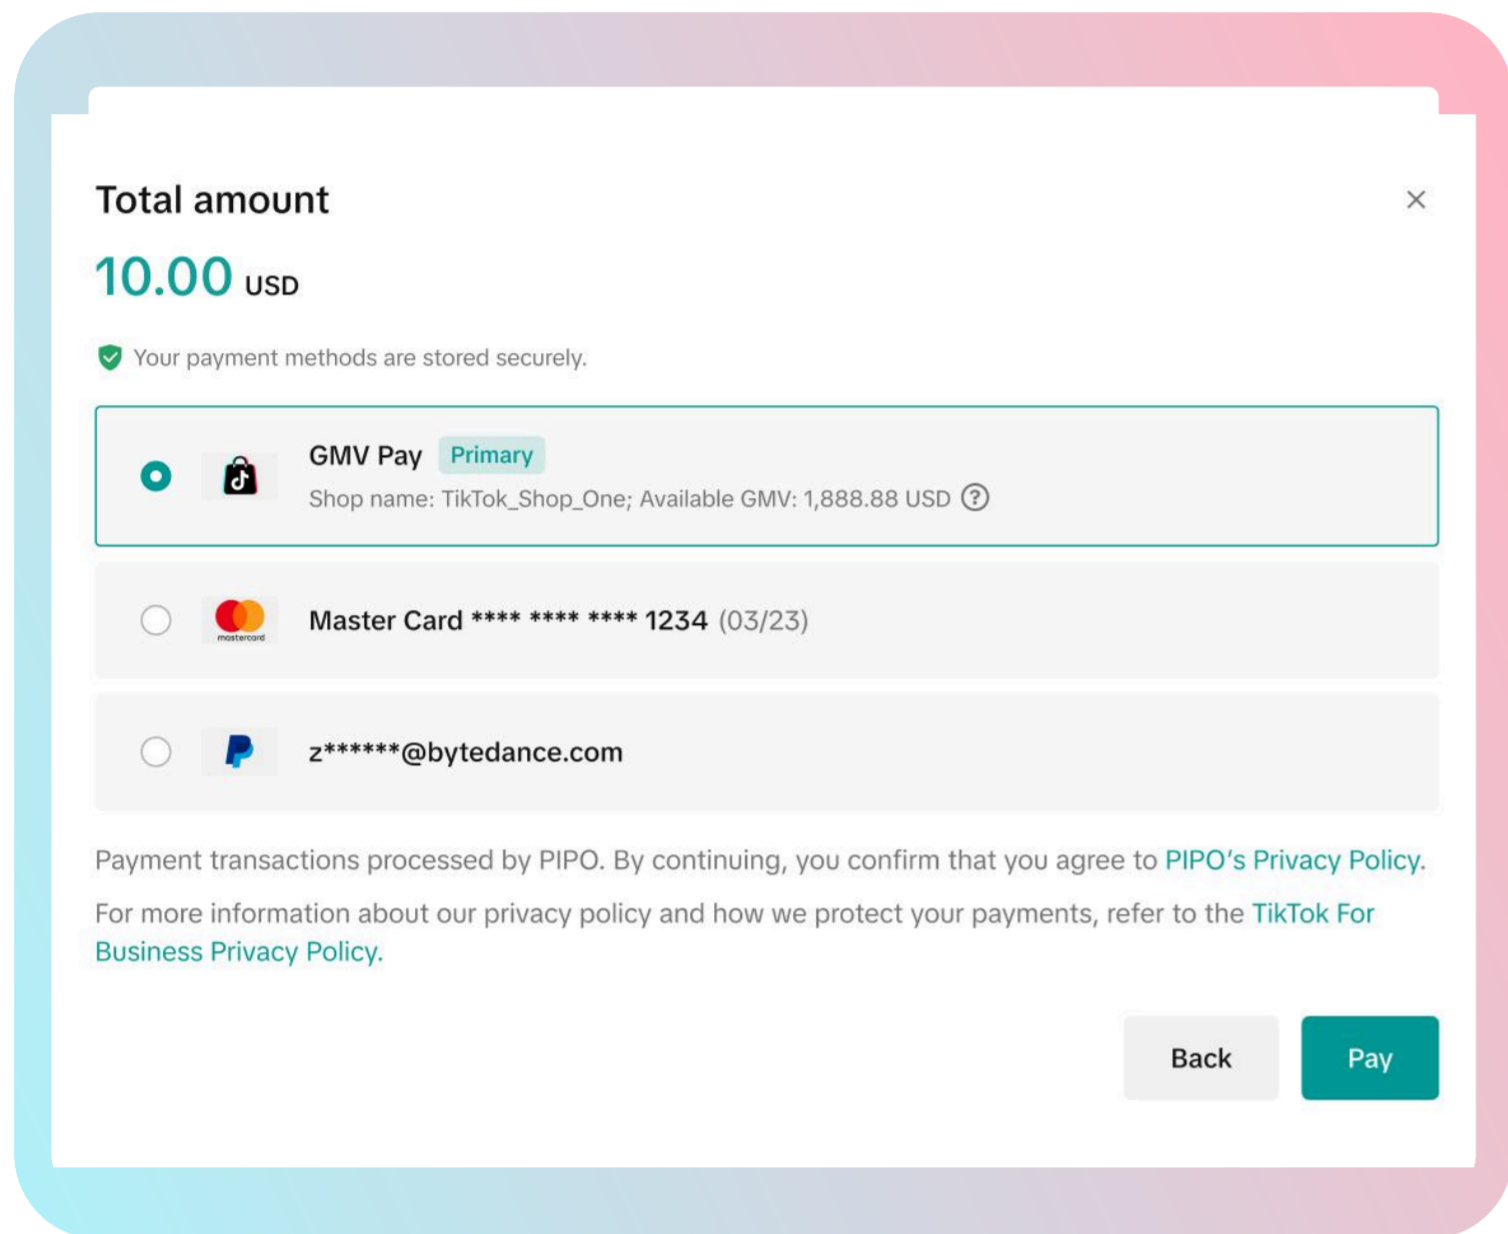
Total amount

×

10.00 USD

Your payment methods are stored securely.

GMV Pay Primary

Shop name: TikTok_Shop_One; Available GMV: 1,888.88 USD ?

mastercard

Master Card **** **** **** 1234 (03/23)

z******@bytedance.com

Payment transactions processed by PIPO. By continuing, you confirm that you agree to PIPO's Privacy Policy.

For more information about our privacy policy and how we protect your payments, refer to the TikTok For Business Privacy Policy.

Back

Pay